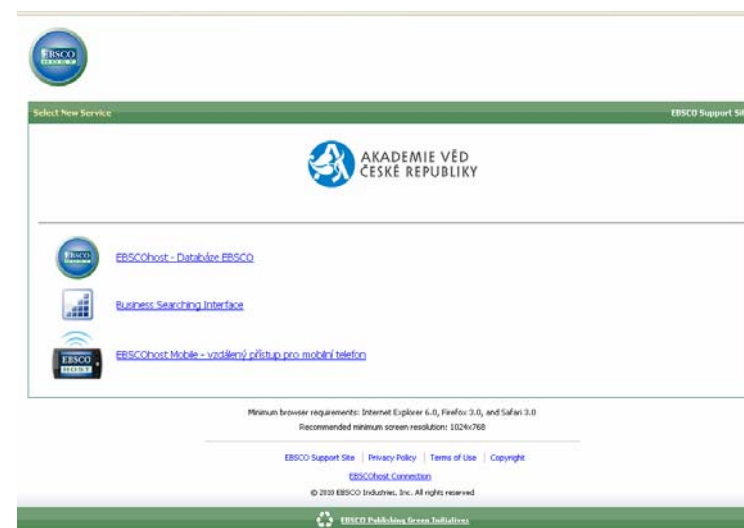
EBSCO HOST

Select New Service

EBSCO Support Sit

AKADEMIE VĚD ČESKÉ REPUBLIKY

EBSCO

EBSCOhost - Databáze EBSCO

Business Searching Interface

EBSCO HOST

EBSCOhost Mobile - vzdálený přístup pro mobilní telefon

Minimum browser requirements: Internet Explorer 6.0, Firefox 3.0, and Safari 3.0

Recommended minimum screen resolution: 1024x768

EBSCO Support Site | Privacy Policy | Terms of Use | Copyright

EBSCOhost Connection

© 2010 EBSCO Industries, Inc. All rights reserved

EBSCO Publishing Green Initiatives